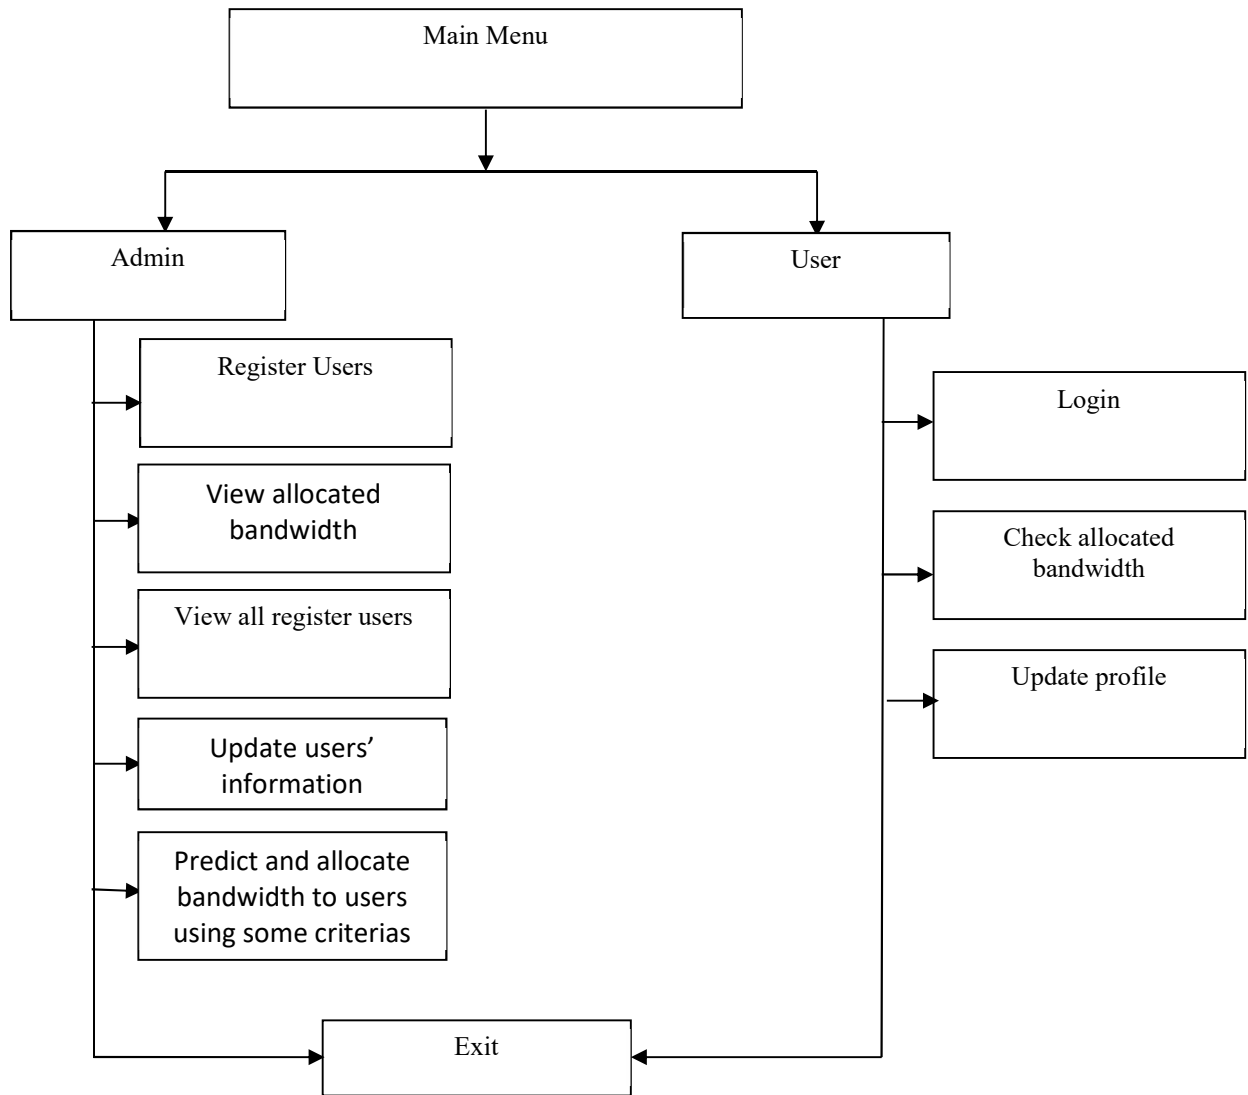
Main Menu

Admin

User

Register Users

View allocated bandwidth

View all register users

Update users' information

Predict and allocate bandwidth to users using some criterias

Login

Check allocated bandwidth

Update profile

Exit